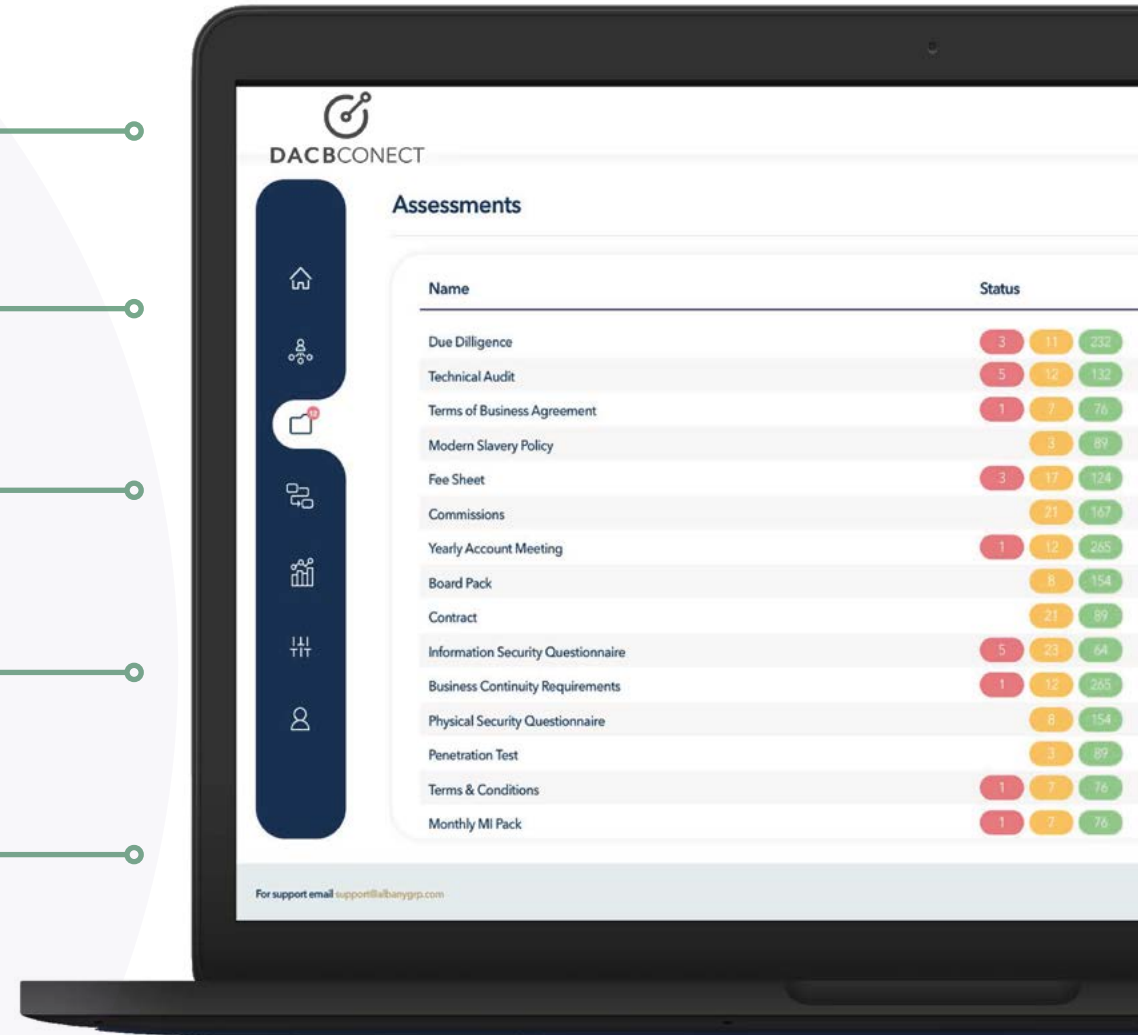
DACBCONECT

12

Assessments

| Name | Status | | |
|---|---|---|---|
| Due Dilligence | 3 | 11 | 232 |
| Technical Audit | 5 | 12 | 132 |
| Terms of Business Agreement | 1 | 7 | 76 |
| Modern Slavery Policy | | 3 | 89 |
| Fee Sheet | 3 | 17 | 124 |
| Commissions | | 21 | 167 |
| Yearly Account Meeting | 1 | 12 | 265 |
| Board Pack | | 8 | 154 |
| Contract | | 21 | 89 |
| Information Security Questionnaire | 5 | 23 | 64 |
| Business Continuity Requirements | 1 | 12 | 265 |
| Physical Security Questionnaire | | 8 | 154 |
| Penetration Test | | 3 | 89 |
| Terms & Conditions | 1 | 7 | 76 |
| Monthly MI Pack | 1 | 7 | 76 |

For support email support@albanygrp.com